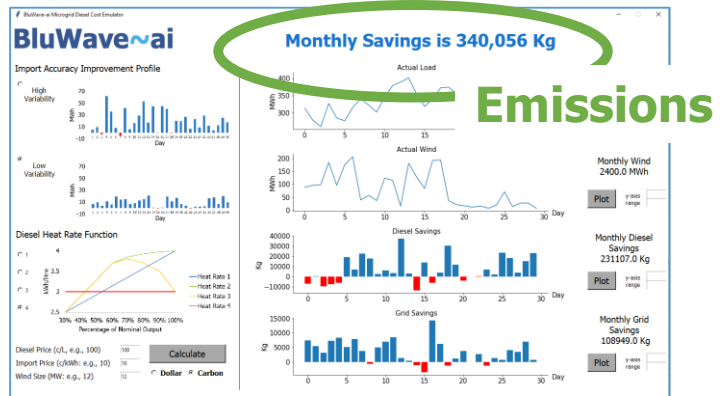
BluWave-ai Microgrid Diesel Cost Emulator

BluWave~ai

Monthly Savings is 340,056 Kg

Emissions

Import Accuracy Improvement Profile

High Variability

MWh
70
50
30
10
-10
Day

Low Variability

MWh
70
50
30
10
-10
Day

Diesel Heat Rate Function

1
2
3
4

kWh/litre
4
3.5
3
2.5

30% 40% 50% 60% 70% 80% 90% 100%
Percentage of Nominal Output

Heat Rate 1
Heat Rate 2
Heat Rate 3
Heat Rate 4

Diesel Price (c/L, e.g., 100) 100
Import Price (c/kWh: e.g., 10) 10
Wind Size (MW: e.g., 12) 12

Calculate

Dollar Carbon

Actual Load
MWh
400
350
300
0 5 10 15

Actual Wind
MWh
150
100
50
0
0 5 10 15 20 25 30

Diesel Savings
Kg
40000
30000
20000
10000
0
-10000
0 5 10 15 20 25 30

Grid Savings
Kg
15000
10000
5000
0
-5000
0 5 10 15 20 25 30

Monthly Wind
2400.0 MWh
Plot
y-axis range

Monthly Diesel Savings
231107.0 Kg
Plot
y-axis range

Monthly Grid Savings
108949.0 Kg
Plot
y-axis range